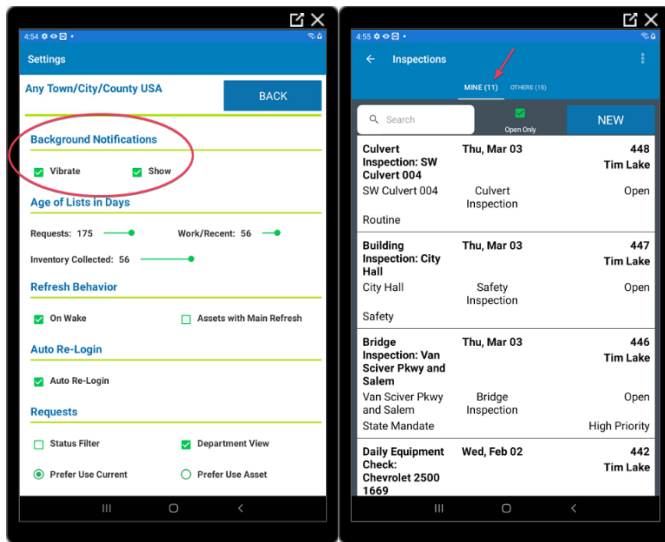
4:54

Settings

Any Town/City/County USA

BACK

Background Notifications

Vibrate

Show

Age of Lists in Days

Requests: 175

Work/Recent: 56

Inventory Collected: 56

Refresh Behavior

On Wake

Assets with Main Refresh

Auto Re-Login

Auto Re-Login

Requests

Status Filter

Department View

Prefer Use Current

Prefer Use Asset

4:55

Inspections

MINE (11)

OTHERS (15)

Search

Open Only

NEW

| Culvert Inspection: SW Culvert 004 | Thu, Mar 03 | 448 Tim Lake |
|---|---|---|
| SW Culvert 004 | Culvert Inspection | Open |
| Routine | | |

| Building Inspection: City Hall | Thu, Mar 03 | 447 Tim Lake |
|---|---|---|
| City Hall | Safety Inspection | Open |
| Safety | | |

| Bridge Inspection: Van Sciver Pkwy and Salem | Thu, Mar 03 | 446 Tim Lake |
|---|---|---|
| Van Sciver Pkwy and Salem | Bridge Inspection | Open |
| State Mandate | | High Priority |

| Daily Equipment Check: Chevrolet 2500 1669 | Wed, Feb 02 | 442 Tim Lake |
|---|---|---|